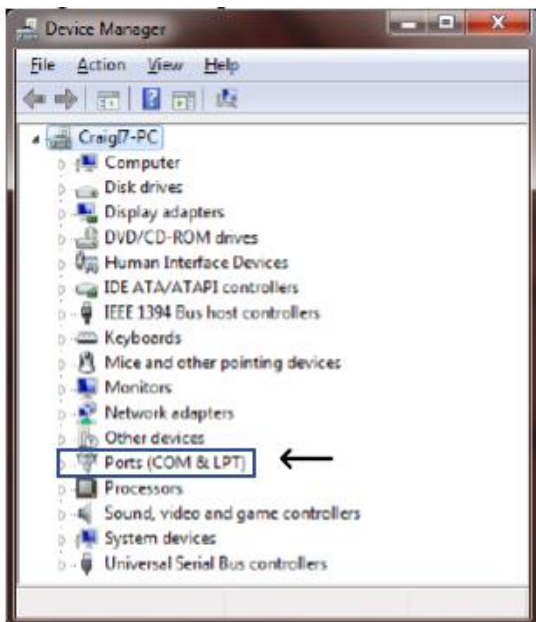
Device Manager

File Action View Help

Craig17-PC
Computer
Disk drives
Display adapters
DVD/CD-ROM drives
Human Interface Devices
IDE ATA/ATAPI controllers
IEEE 1394 Bus host controllers
Keyboards
Mice and other pointing devices
Monitors
Network adapters
Other devices
Ports (COM & LPT)
Processors
Sound, video and game controllers
System devices
Universal Serial Bus controllers